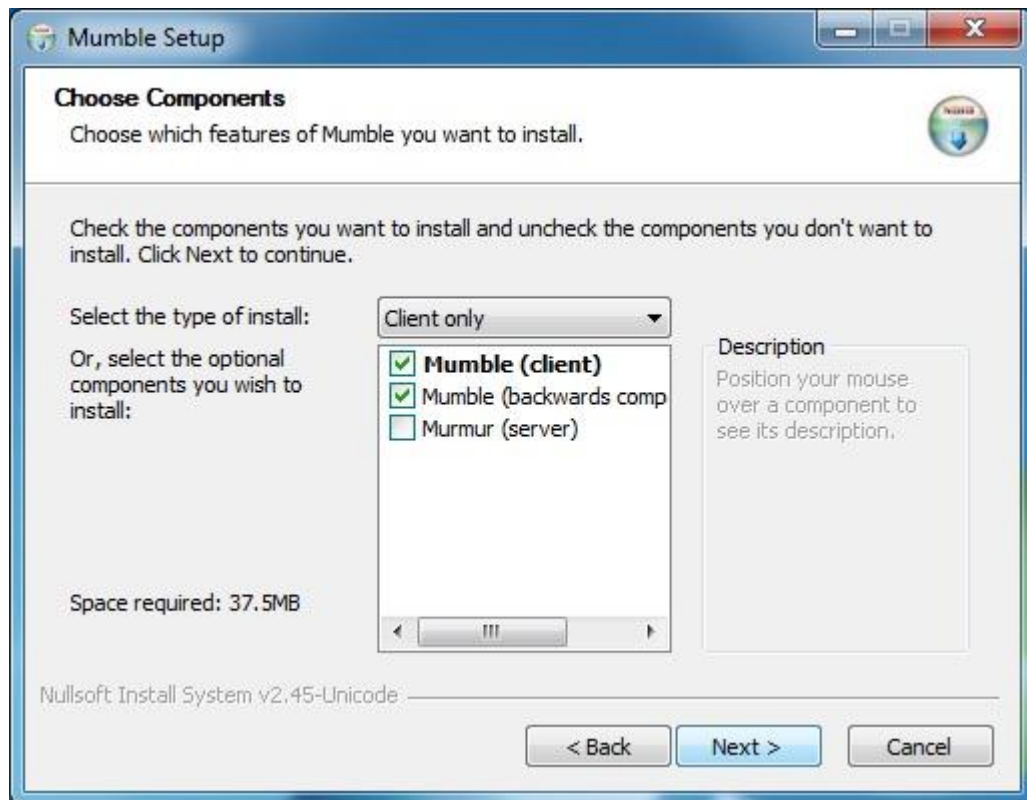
Mumble Setup

Choose Components

Choose which features of Mumble you want to install.

Check the components you want to install and uncheck the components you don't want to install. Click Next to continue.

Select the type of install:

Client only

Or, select the optional components you wish to install:

Mumble (client)

Mumble (backwards comp

Murmur (server)

Description

Position your mouse over a component to see its description.

Space required: 37.5MB

Nullsoft Install System v2.45-Unicode

< Back

Next >

Cancel